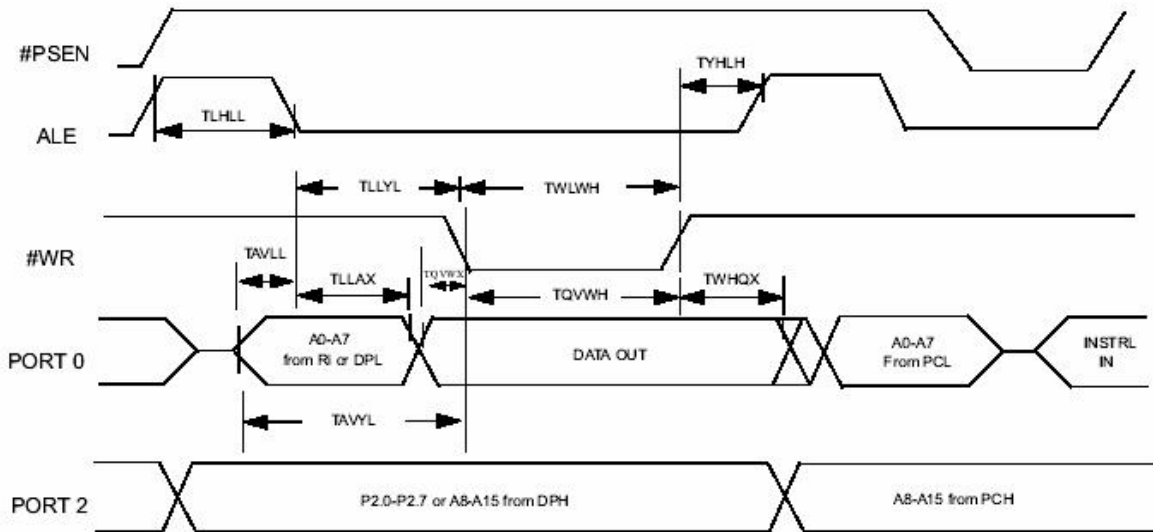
#PSEN

TYHLH

ALE

TLHLL

TLLYL

TWLWH

#WR

TAVLL

TLLAX

TQVWX

TQVWH

TWHQX

PORT 0

A0-A7 from RI or DPL

DATA OUT

A0-A7 From PCL

INSTRL IN

TAVYL

PORT 2

P2.0-P2.7 or A8-A15 from DPH

A8-A15 from PCH